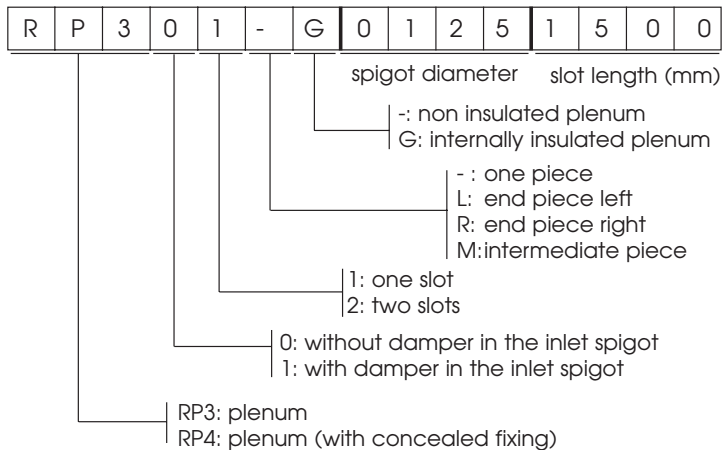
| R | P | 3 | 0 | 1 | - | G | 0 | 1 | 2 | 5 | 1 | 5 | 0 | 0 |
|---|---|---|---|---|---|---|---|---|---|---|---|---|---|---|

spigot diameter slot length (mm)

-: non insulated plenum
G: internally insulated plenum

- : one piece
L: end piece left
R: end piece right
M:intermediate piece

1: one slot
2: two slots

0: without damper in the inlet spigot
1: with damper in the inlet spigot

RP3: plenum
RP4: plenum (with concealed fixing)